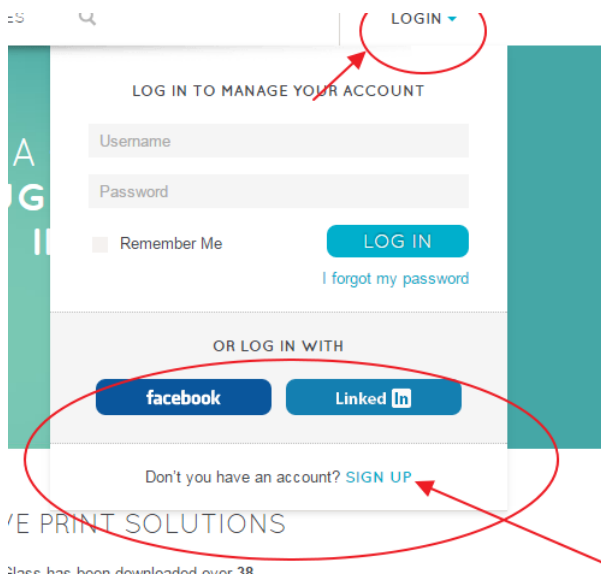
ES

LOGIN

LOG IN TO MANAGE YOUR ACCOUNT

Username

Password

Remember Me

LOG IN

I forgot my password

A
UG
I

OR LOG IN WITH

facebook

Linked in

Don't you have an account? SIGN UP

VE PRINT SOLUTIONS

Glass has been downloaded over 38